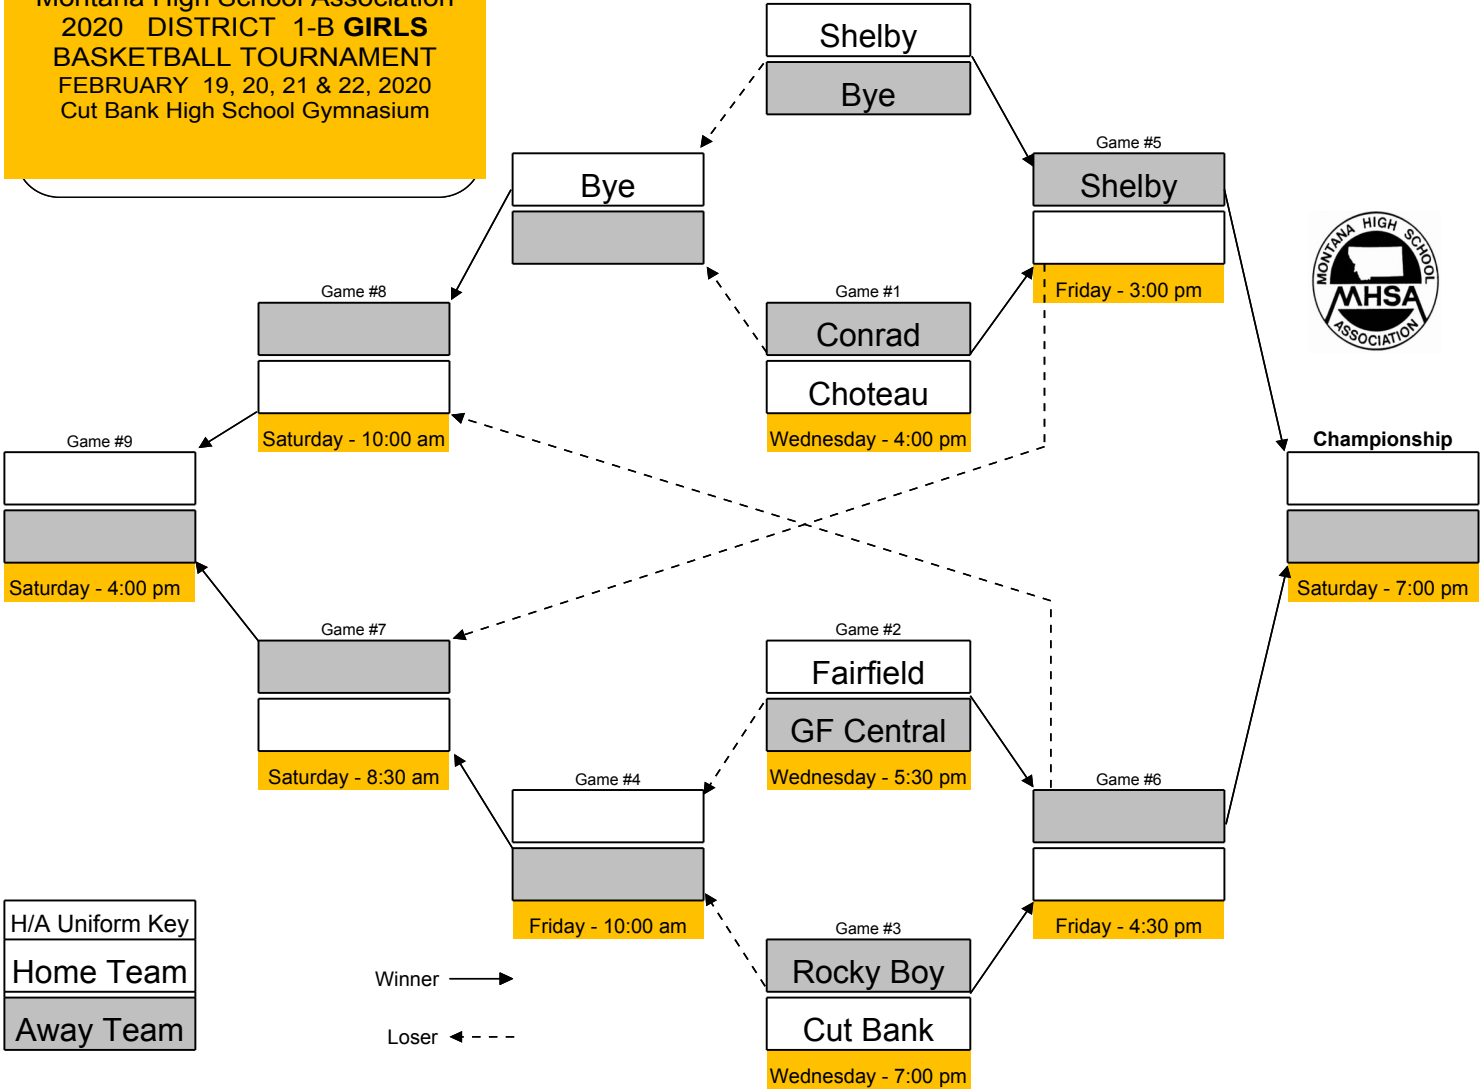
Montana High School Association
2020 DISTRICT 1-B GIRLS
BASKETBALL TOURNAMENT
FEBRUARY 19, 20, 21 & 22, 2020
Cut Bank High School Gymnasium

Shelby
Bye

Bye

Game #5
Shelby
Friday - 3:00 pm

MONTANA HIGH SCHOOL
MHSA
ASSOCIATION

Game #8
Saturday - 10:00 am

Game #1
Conrad
Choteau
Wednesday - 4:00 pm

Game #9
Saturday - 4:00 pm

Championship
Saturday - 7:00 pm

Game #7
Saturday - 8:30 am

Game #2
Fairfield
GF Central
Wednesday - 5:30 pm

Game #4
Friday - 10:00 am

Game #6
Friday - 4:30 pm

Game #3
Rocky Boy
Cut Bank
Wednesday - 7:00 pm

H/A Uniform Key
Home Team
Away Team

Winner

Loser